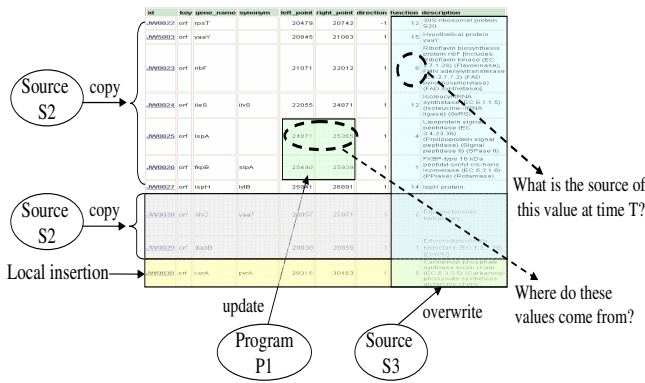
| id | key | gene_name | synonym | left_point | right_point | direction | function | description |
|---|---|---|---|---|---|---|---|---|
| JW0022 | orf | rpsT | | 20479 | 20742 | -1 | 12 | 30S ribosomal protein S20. |
| JW5003 | orf | yaaY | | 20845 | 21063 | 1 | 15 | Hypothetical protein yaaY. |
| JW0023 | orf | ribF | | 21071 | 22012 | 1 | 6 | Riboflavin biosynthesis protein ribF [Includes: Riboflavin kinase (EC 2.7.1.26) (Flavokinase); FMN adenylyltransferase (EC 2.7.7.2) (FAD pyrophosphorylase) (FAD synthetase)]. |
| JW0024 | orf | ileS | ilvS | 22055 | 24071 | 1 | 12 | Isoleucyl-tRNA synthetase (EC 6.1.1.5) (Isoleucine--tRNA ligase) (IleRS). |
| JW0025 | orf | lspA | | 24071 | 25369 | 1 | | Lipoprotein signal peptidase (EC 3.4.23.36) (Prolipoprotein signal peptidase) (Signal peptidase II) (SPase II). |
| JW0026 | orf | fkpB | slpA | 25440 | 25935 | 1 | 1 | FKBP-type 16 kDa peptidyl-prolyl cis-trans isomerase (EC 5.2.1.8) (PPiase) (Rotamase). |
| JW0027 | orf | ispH | lytB | 25981 | 26891 | 1 | 14 | IspH protein. |
| JW0028 | orf | rihC | yaaF | 26957 | 27871 | 1 | 6 | Ribonucleoside hydrolase |
| JW0029 | orf | dapB | | 28030 | 28859 | 1 | | Dihydrodipicolinate reductase (EC 1.3.1.26) (DHPR). |
| JW0030 | orf | carA | pyrA | 29315 | 30463 | 1 | | Carbamoyl-phosphate synthase small chain (EC 6.3.5.5) (Carbamoyl-phosphate synthetase glutamine chain). |

Source S2 copy

Source S2 copy

Local insertion

What is the source of this value at time T?

Where do these values come from?

update

overwrite

Program P1

Source S3